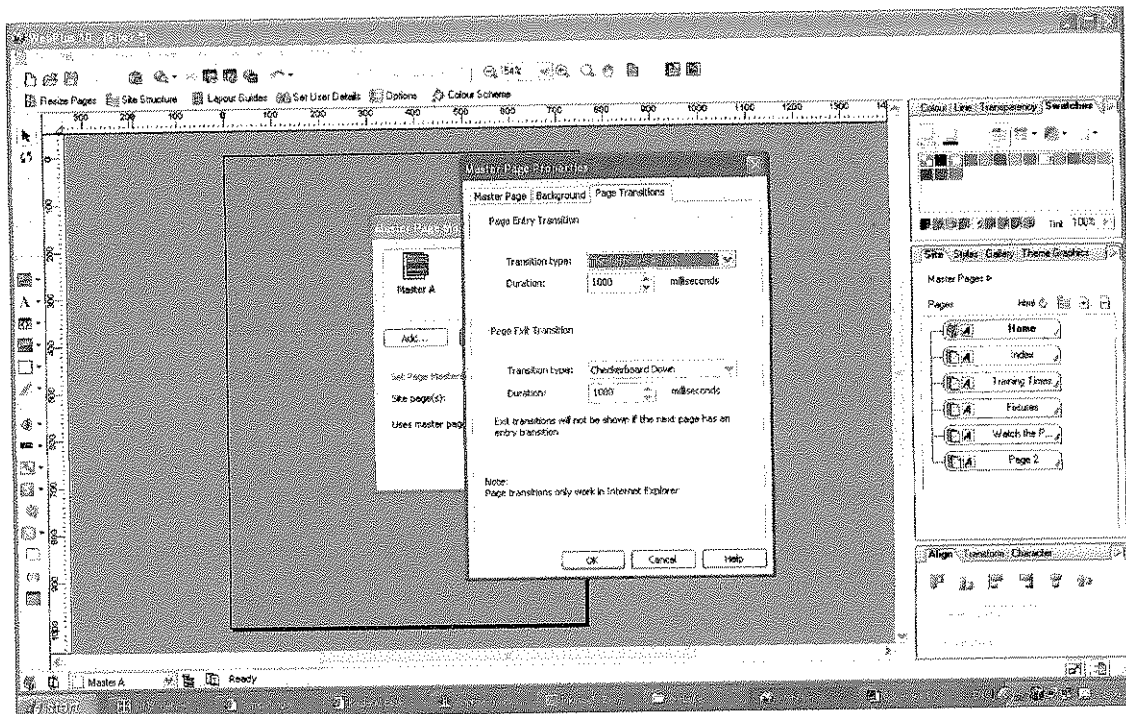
Resize Pages  Site Structure  Layout Guides  Set User Details  Options  Colour Scheme

54%

Colour  Line  Transparency  Swatches

Tint 100%

Site  Styles  Gallery  Theme Graphics

Master Pages

Pages  Html

Home

Index

Training Times

Fixtures

Watch the P...

Page 2

Align  Transform  Character

Master Page Properties

Master Page  Background  Page Transitions

Page Entry Transition

Transition type:

Duration: 1000 milliseconds

Page Exit Transition

Transition type: Checkerboard Down

Duration: 1000 milliseconds

Exit transitions will not be shown if the next page has an entry transition.

Note:
Page transitions only work in Internet Explorer

OK  Cancel  Help

Master Page Sit

Master A

Add...

Set Page Masters

Site page(s):

Uses master page

Master A

Ready

start